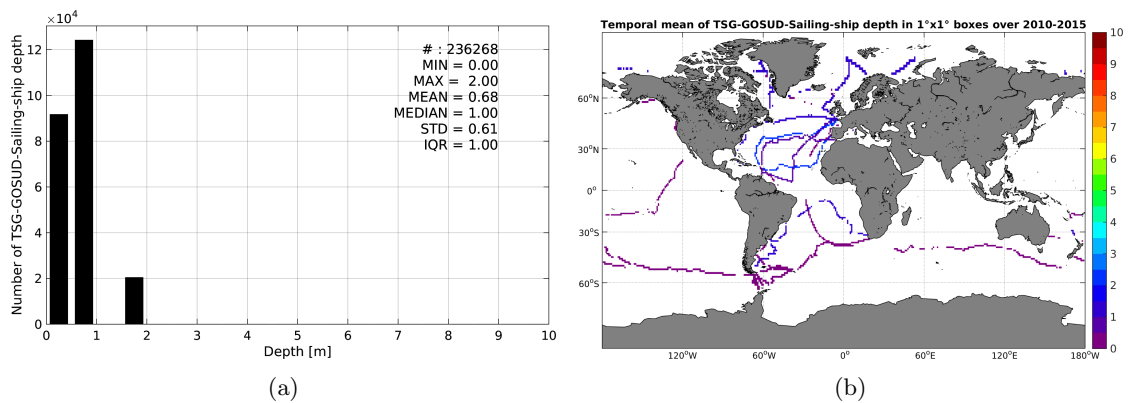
$\times10^4$
Number of TSG-GOSUD-Sailing-ship depth
12
10
8
6
4
2
0
# : 236268
MIN = 0.00
MAX = 2.00
MEAN = 0.68
MEDIAN = 1.00
STD = 0.61
IQR = 1.00
0 1 2 3 4 5 6 7 8 9 10
Depth [m]
(a)

Temporal mean of TSG-GOSUD-Sailing-ship depth in 1°x1° boxes over 2010-2015
60°N
30°N
0°
30°S
60°S
120°W 60°W 0° 60°E 120°E 180°W
10
9
8
7
6
5
4
3
2
1
0
(b)